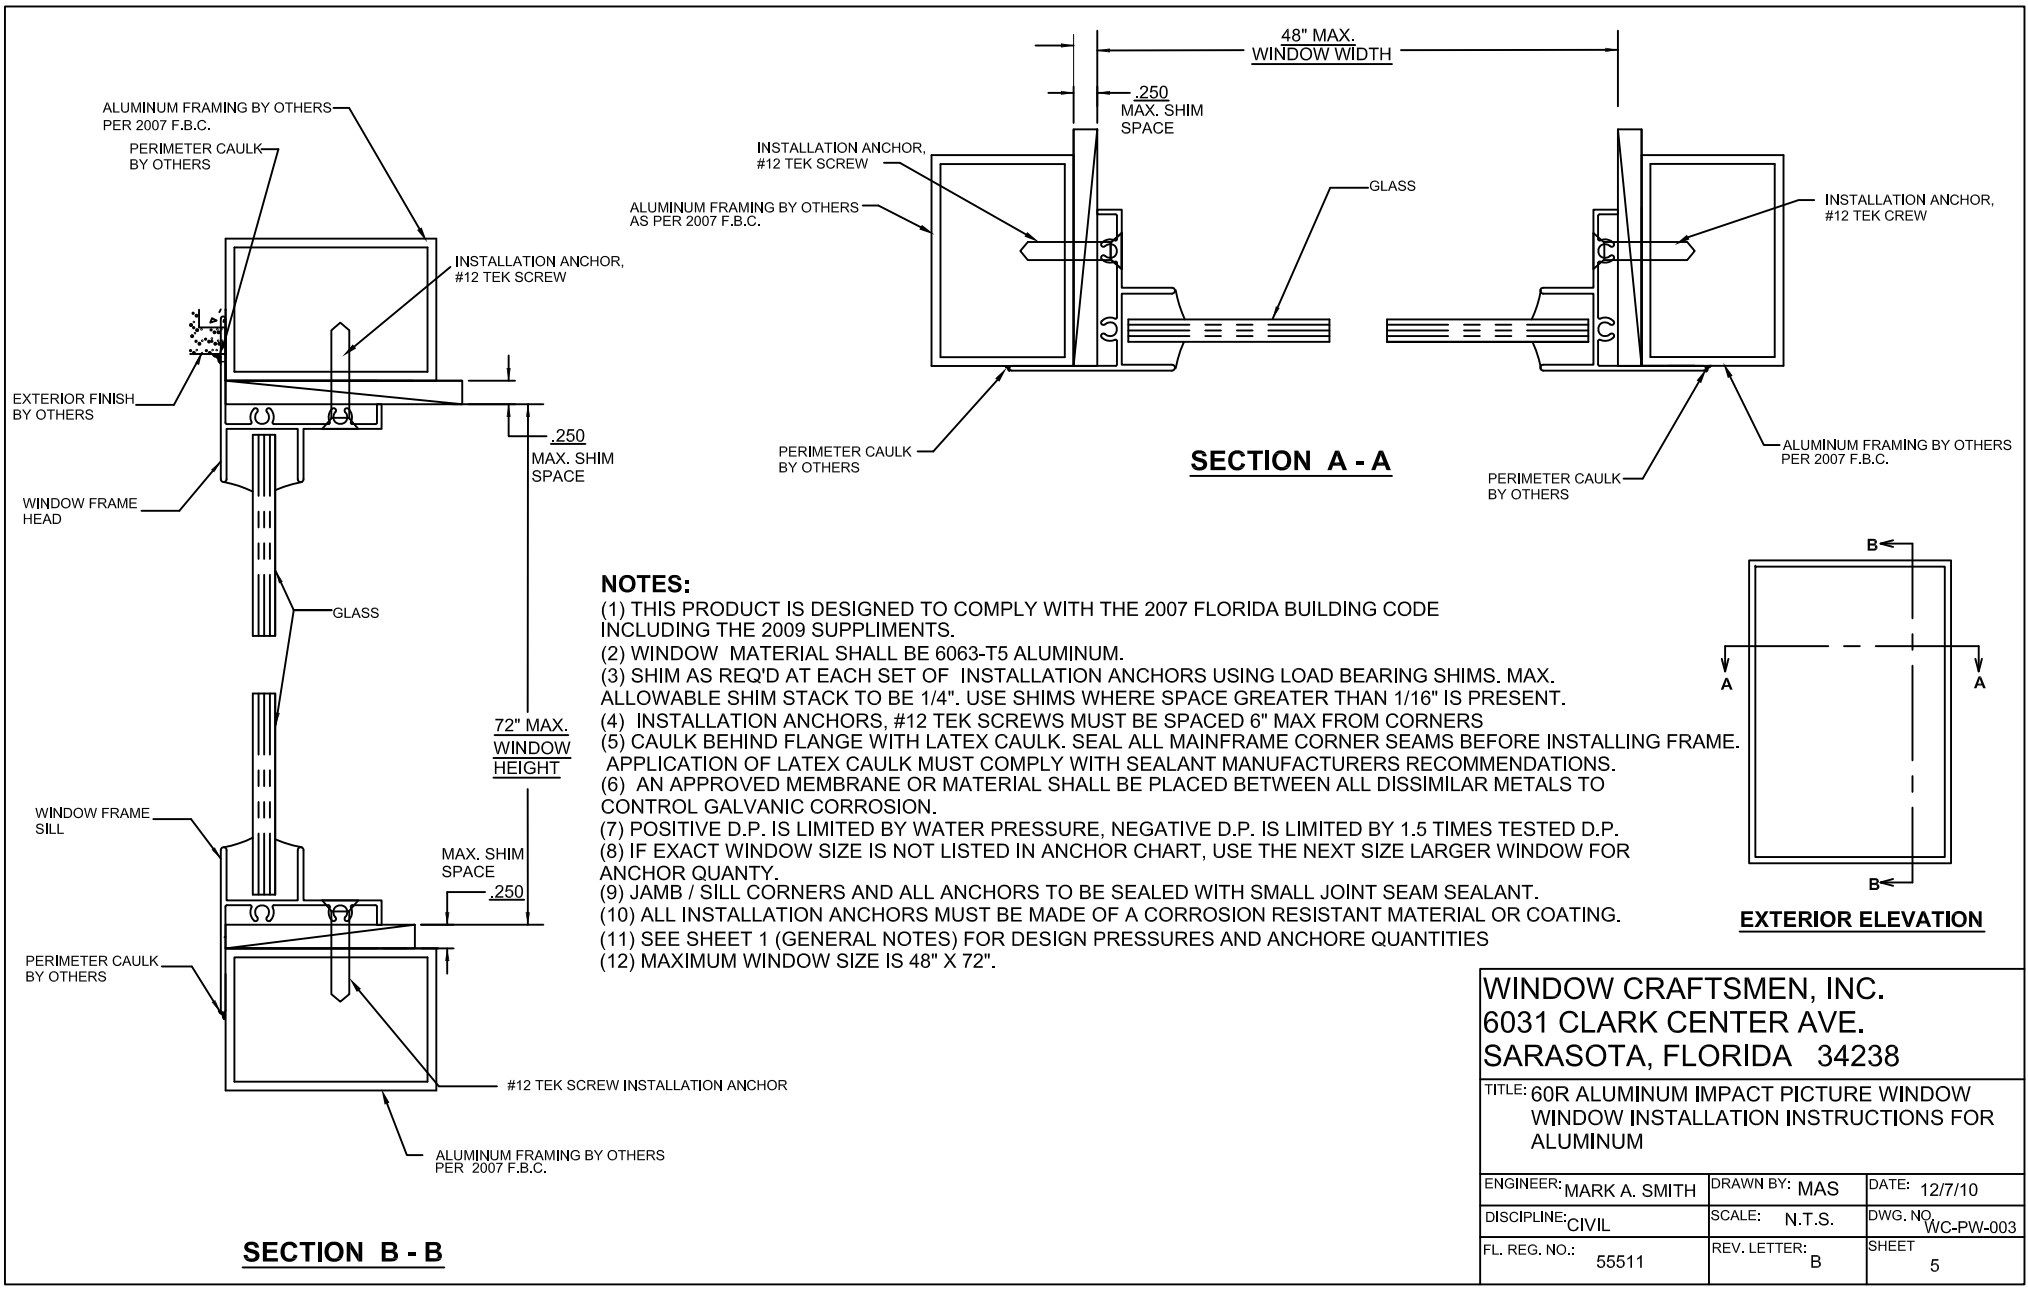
ALUMINUM FRAMING BY OTHERS PER 2007 F.B.C.

PERIMETER CAULK BY OTHERS

INSTALLATION ANCHOR, #12 TEK SCREW

EXTERIOR FINISH BY OTHERS

.250 MAX. SHIM SPACE

WINDOW FRAME HEAD

GLASS

72" MAX. WINDOW HEIGHT

WINDOW FRAME SILL

MAX. SHIM SPACE .250

PERIMETER CAULK BY OTHERS

#12 TEK SCREW INSTALLATION ANCHOR

ALUMINUM FRAMING BY OTHERS PER 2007 F.B.C.

SECTION B - B

48" MAX. WINDOW WIDTH

.250 MAX. SHIM SPACE

INSTALLATION ANCHOR, #12 TEK SCREW

ALUMINUM FRAMING BY OTHERS AS PER 2007 F.B.C.

GLASS

INSTALLATION ANCHOR, #12 TEK CREW

PERIMETER CAULK BY OTHERS

SECTION A - A

PERIMETER CAULK BY OTHERS

ALUMINUM FRAMING BY OTHERS PER 2007 F.B.C.

NOTES:
(1) THIS PRODUCT IS DESIGNED TO COMPLY WITH THE 2007 FLORIDA BUILDING CODE INCLUDING THE 2009 SUPPLIMENTS.
(2) WINDOW MATERIAL SHALL BE 6063-T5 ALUMINUM.
(3) SHIM AS REQ'D AT EACH SET OF INSTALLATION ANCHORS USING LOAD BEARING SHIMS. MAX. ALLOWABLE SHIM STACK TO BE 1/4". USE SHIMS WHERE SPACE GREATER THAN 1/16" IS PRESENT.
(4) INSTALLATION ANCHORS, #12 TEK SCREWS MUST BE SPACED 6" MAX FROM CORNERS
(5) CAULK BEHIND FLANGE WITH LATEX CAULK. SEAL ALL MAINFRAME CORNER SEAMS BEFORE INSTALLING FRAME. APPLICATION OF LATEX CAULK MUST COMPLY WITH SEALANT MANUFACTURERS RECOMMENDATIONS.
(6) AN APPROVED MEMBRANE OR MATERIAL SHALL BE PLACED BETWEEN ALL DISSIMILAR METALS TO CONTROL GALVANIC CORROSION.
(7) POSITIVE D.P. IS LIMITED BY WATER PRESSURE, NEGATIVE D.P. IS LIMITED BY 1.5 TIMES TESTED D.P.
(8) IF EXACT WINDOW SIZE IS NOT LISTED IN ANCHOR CHART, USE THE NEXT SIZE LARGER WINDOW FOR ANCHOR QUANTY.
(9) JAMB / SILL CORNERS AND ALL ANCHORS TO BE SEALED WITH SMALL JOINT SEAM SEALANT.
(10) ALL INSTALLATION ANCHORS MUST BE MADE OF A CORROSION RESISTANT MATERIAL OR COATING.
(11) SEE SHEET 1 (GENERAL NOTES) FOR DESIGN PRESSURES AND ANCHORE QUANTITIES
(12) MAXIMUM WINDOW SIZE IS 48" X 72".

B B A A

EXTERIOR ELEVATION

WINDOW CRAFTSMEN, INC.
6031 CLARK CENTER AVE.
SARASOTA, FLORIDA 34238

TITLE: 60R ALUMINUM IMPACT PICTURE WINDOW WINDOW INSTALLATION INSTRUCTIONS FOR ALUMINUM

| ENGINEER: MARK A. SMITH | DRAWN BY: MAS | DATE: 12/7/10 |
|---|---|---|
| DISCIPLINE: CIVIL | SCALE: N.T.S. | DWG. NO. WC-PW-003 |
| FL. REG. NO.: 55511 | REV. LETTER: B | SHEET 5 |